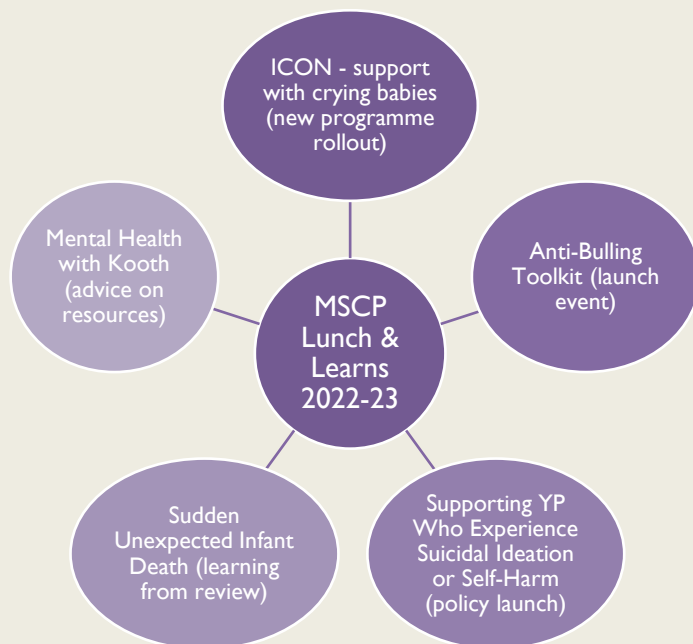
MSCP Lunch & Learns 2022-23

ICON - support with crying babies (new programme rollout)

Anti-Bulling Toolkit (launch event)

Supporting YP Who Experience Suicidal Ideation or Self-Harm (policy launch)

Sudden Unexpected Infant Death (learning from review)

Mental Health with Kooth (advice on resources)